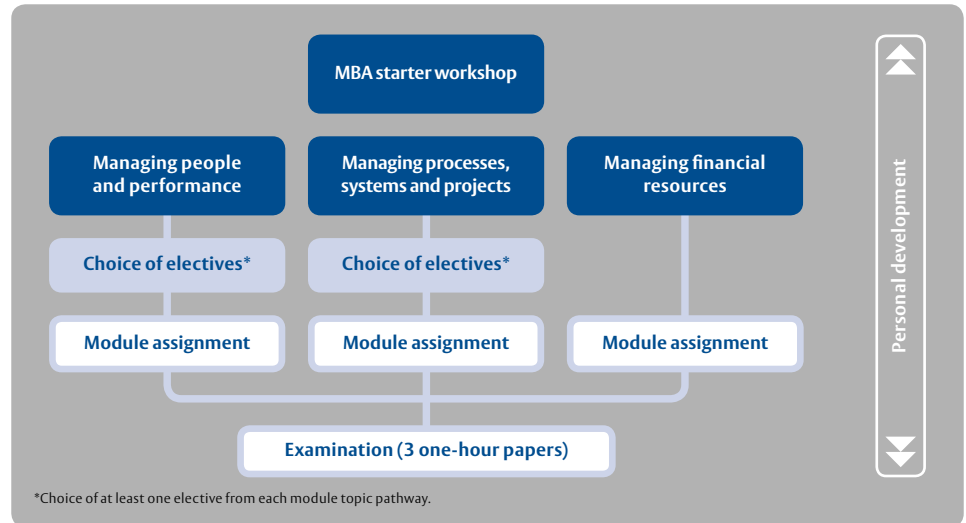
MBA starter workshop

Managing people and performance

Managing processes, systems and projects

Managing financial resources

Choice of electives*

Choice of electives*

Module assignment

Module assignment

Module assignment

Examination (3 one-hour papers)

Personal development

*Choice of at least one elective from each module topic pathway.